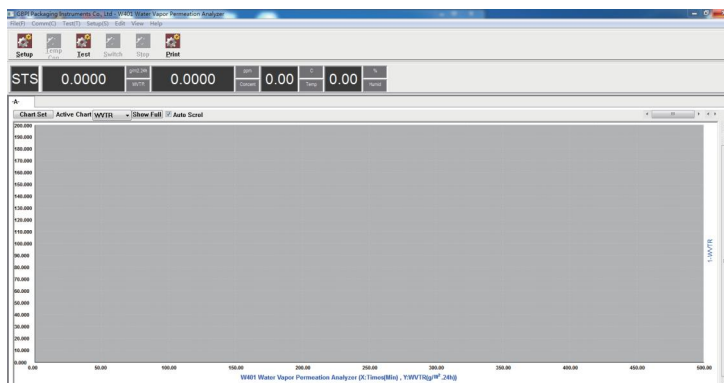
GBPI Packaging Instruments Co., Ltd - W401 Water Vapor Permeation Analyzer
File(F) Comm(C) Test(T) Setup(S) Edit View Help

Setup Temp Con Test Switch Stop Print

STS 0.0000 g/m2.24h WVTR 0.0000 ppm Concen 0.00 C Temp 0.00 % Humid

-A-

Chart Set Active Chart WVTR Show Full Auto Scrol

200.000
190.000
180.000
170.000
160.000
150.000
140.000
130.000
120.000
110.000
100.000
90.000
80.000
70.000
60.000
50.000
40.000
30.000
20.000
10.000
0.000

1-WVTR

0.00 50.00 100.00 150.00 200.00 250.00 300.00 350.00 400.00 450.00 500.00

W401 Water Vapor Permeation Analyzer (X:Times(Min) , Y:WVTR(g/m².24h))